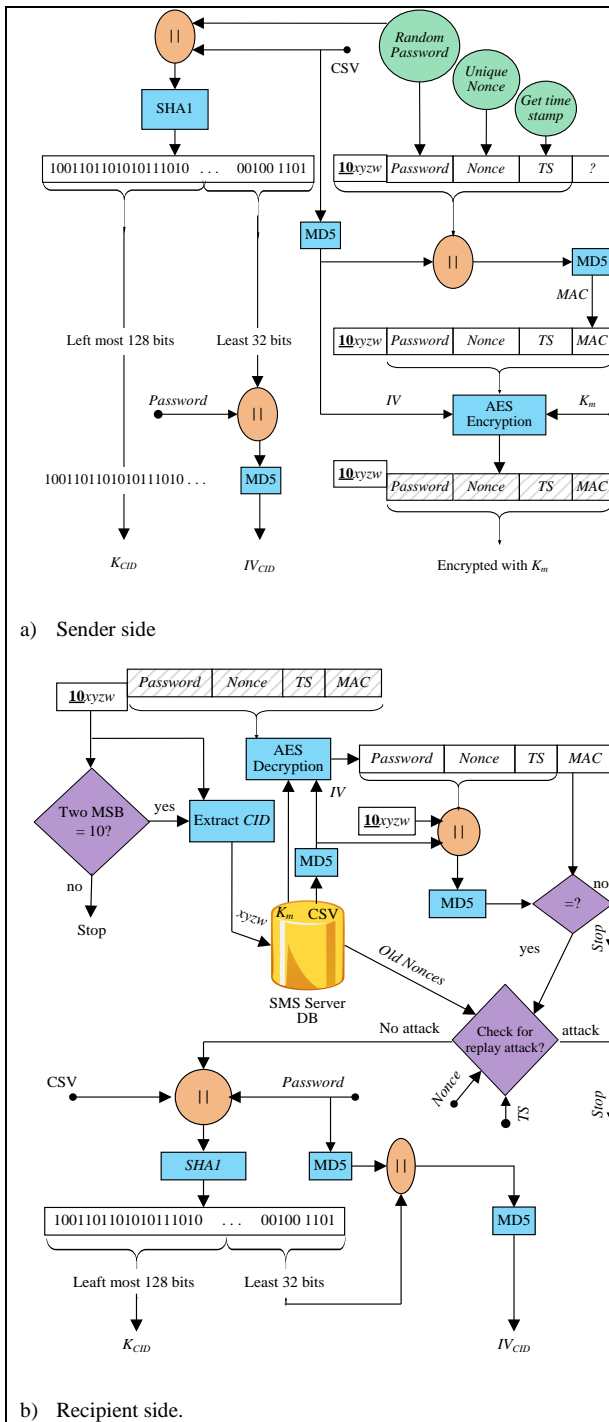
||

Random Password

CSV

Unique Nonce

SHA1

Get time stamp

10011011010101111010 . . . 00100 1101

10xyzw | Password | Nonce | TS | ?

MD5

||

MD5

MAC

Left most 128 bits

Least 32 bits

10xyzw | Password | Nonce | TS | MAC

Password

||

IV

AES Encryption

$K_m$

10011011010101111010 . . .

MD5

10xyzw | Password | Nonce | TS | MAC

$K_{CID}$

$IV_{CID}$

Encrypted with $K_m$

a) Sender side

Password | Nonce | TS | MAC

10xyzw

AES Decryption

Password | Nonce | TS | MAC

Two MSB = 10?

yes

Extract CID

IV

10xyzw

||

MD5

no

$K_m$ CSV

MD5

=?

no

Stop

xyzw

yes

Stop

Old Nonces

SMS Server DB

No attack

Check for replay attack?

attack

CSV

||

Password

Nonce

TS

Stop

SHA1

MD5

||

10011011010101111010 . . . 00100 1101

MD5

Leaft most 128 bits

Least 32 bits

$K_{CID}$

$IV_{CID}$

b) Recipient side.